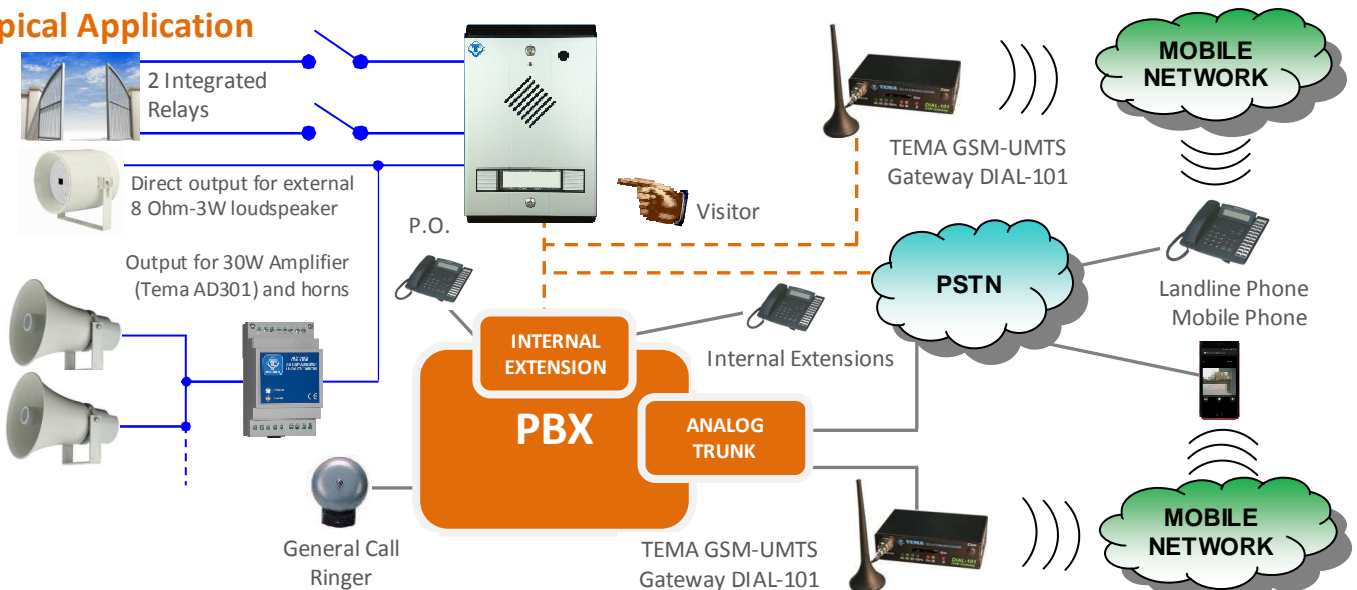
pical Application

2 Integrated Relays

Direct output for external 8 Ohm-3W loudspeaker

Output for 30W Amplifier (Tema AD301) and horns

Visitor

P.O.

TEMA GSM-UMTS Gateway DIAL-101

MOBILE NETWORK

PSTN

Landline Phone Mobile Phone

INTERNAL EXTENSION

Internal Extensions

PBX

ANALOG TRUNK

General Call Ringer

TEMA GSM-UMTS Gateway DIAL-101

MOBILE NETWORK